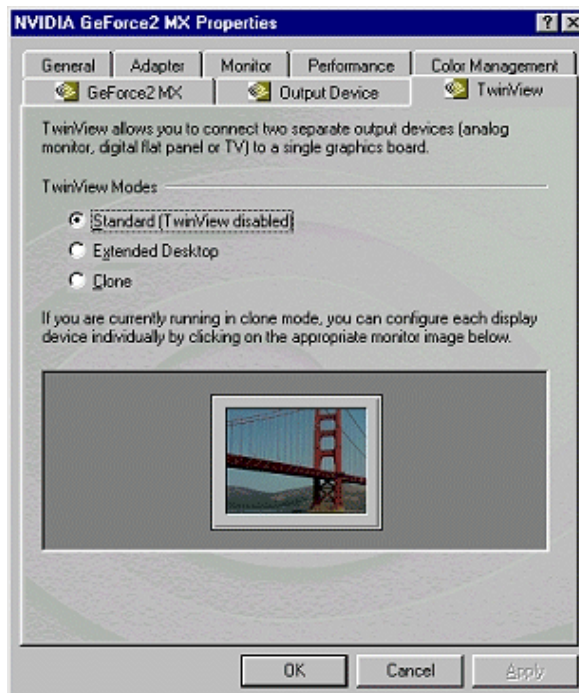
NVIDIA GeForce2 MX Properties

?

X

General

Adapter

Monitor

Performance

Color Management

GeForce2 MX

Output Device

TwinView

TwinView allows you to connect two separate output devices (analog monitor, digital flat panel or TV) to a single graphics board.

TwinView Modes

Standard (TwinView disabled)

Extended Desktop

Clone

If you are currently running in clone mode, you can configure each display device individually by clicking on the appropriate monitor image below.

OK

Cancel

Apply